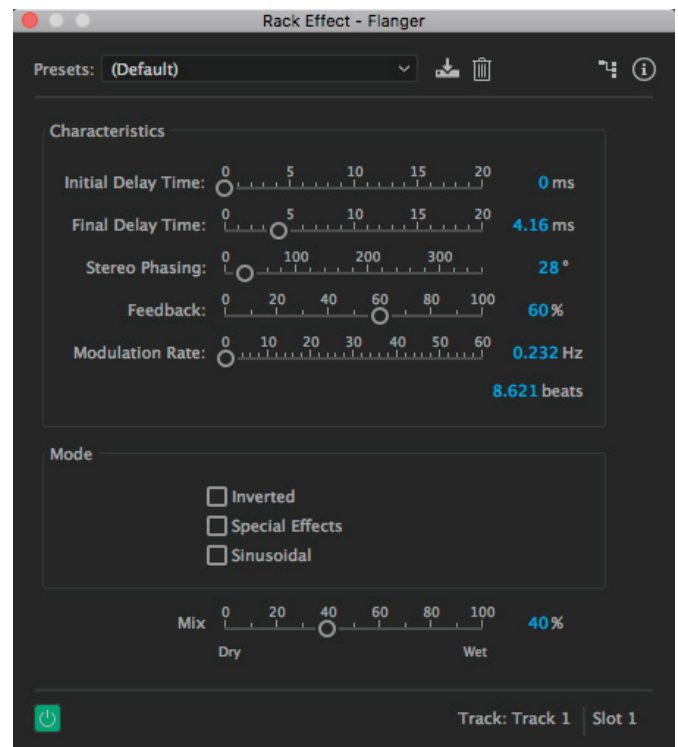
Rack Effect - Flanger

Presets: (Default)

Characteristics

Initial Delay Time: 0 5 10 15 20 0 ms

Final Delay Time: 0 5 10 15 20 4.16 ms

Stereo Phasing: 0 100 200 300 28 °

Feedback: 0 20 40 60 80 100 60 %

Modulation Rate: 0 10 20 30 40 50 60 0.232 Hz

8.621 beats

Mode

Inverted

Special Effects

Sinusoidal

Mix 0 20 40 60 80 100 40 %

Dry Wet

Track: Track 1 Slot 1